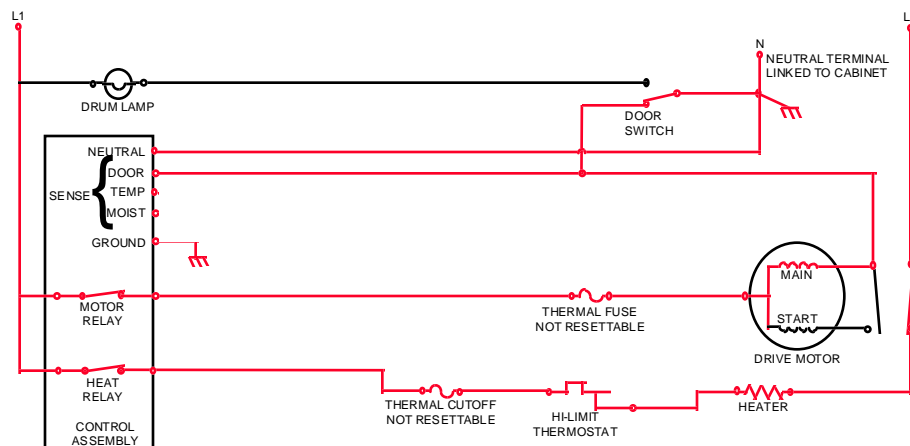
L1

L

N
NEUTRAL TERMINAL LINKED TO CABINET

DRUM LAMP

DOOR SWITCH

NEUTRAL
DOOR
SENSE
TEMP
MOIST
GROUND

MAIN

MOTOR RELAY

THERMAL FUSE NOT RESETTABLE

START

DRIVE MOTOR

HEAT RELAY

THERMAL CUTOFF NOT RESETTABLE

HI-LIMIT THERMOSTAT

HEATER

CONTROL ASSEMBLY